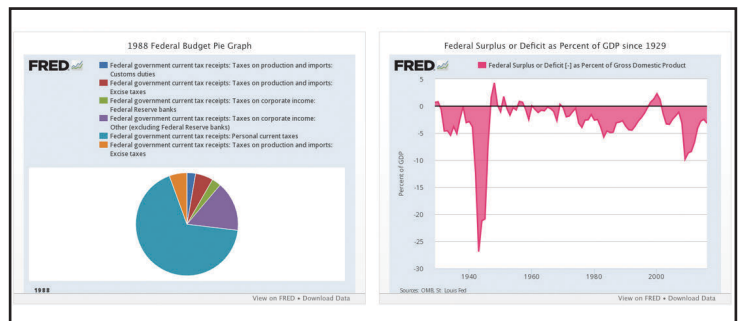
1988 Federal Budget Pie Graph

FRED

Federal government current tax receipts: Taxes on production and imports: Customs duties
Federal government current tax receipts: Taxes on production and imports: Excise taxes
Federal government current tax receipts: Taxes on corporate income: Federal Reserve banks
Federal government current tax receipts: Taxes on corporate income: Other (excluding Federal Reserve banks)
Federal government current tax receipts: Personal current taxes
Federal government current tax receipts: Taxes on production and imports: Excise taxes

1988

View on FRED • Download Data

Federal Surplus or Deficit as Percent of GDP since 1929

FRED

Federal Surplus or Deficit [-] as Percent of Gross Domestic Product

5
0
-5
-10
-15
-20
-25
-30

Percent of GDP

1940 1960 1980 2000

Sources: OMB, St. Louis Fed

View on FRED • Download Data